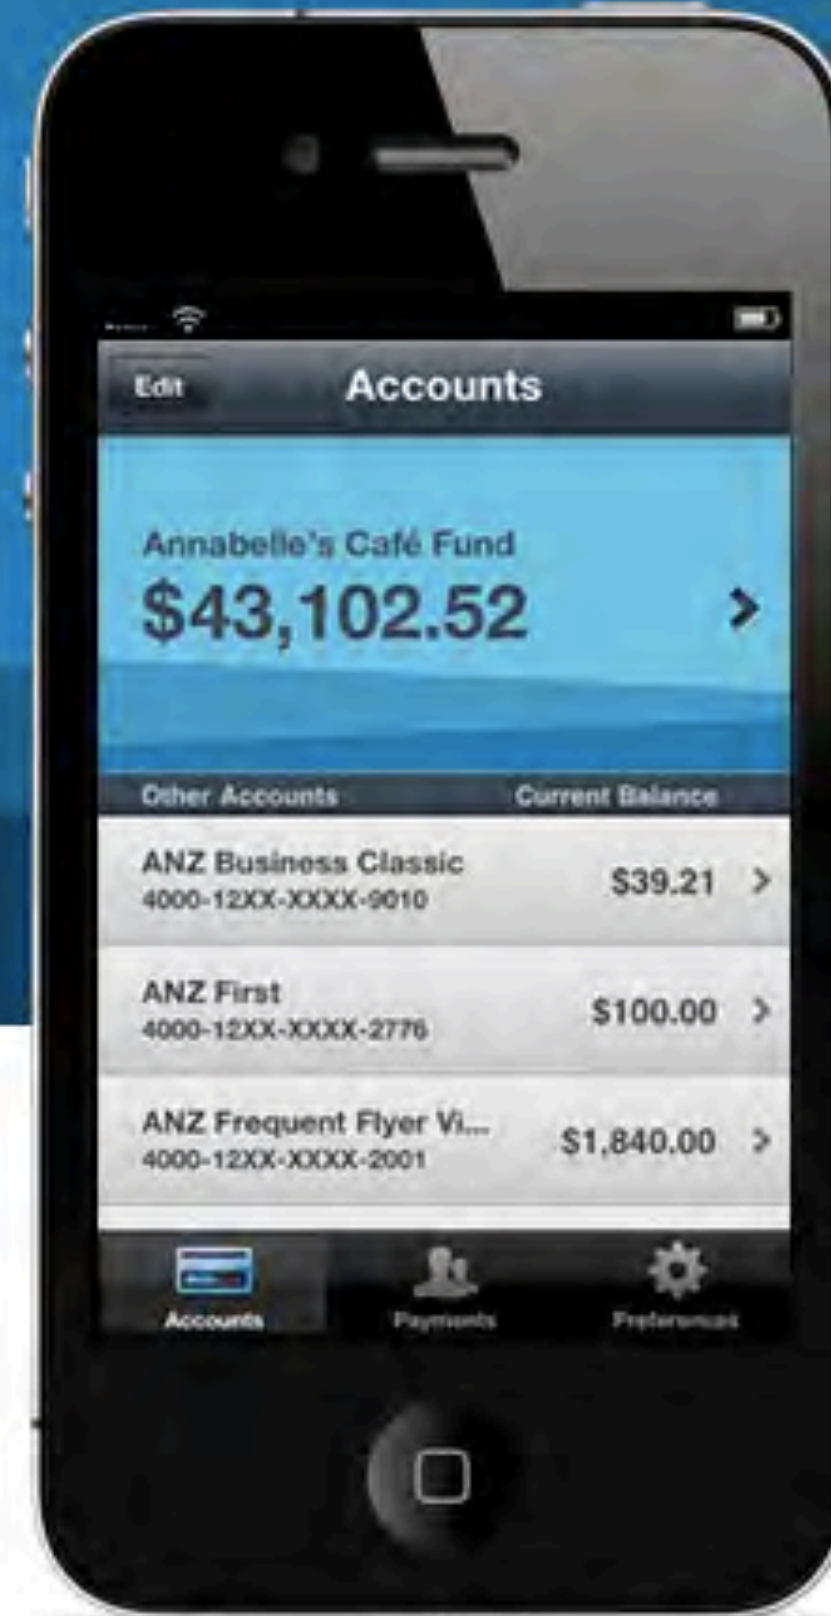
Edit
Accounts

Annabelle's Café Fund
$43,102.52

Other Accounts
Current Balance

ANZ Business Classic
4000-12XX-XXXX-9010
$39.21

ANZ First
4000-12XX-XXXX-2776
$100.00

ANZ Frequent Flyer Vi...
4000-12XX-XXXX-2001
$1,840.00

Accounts
Payments
Preferences